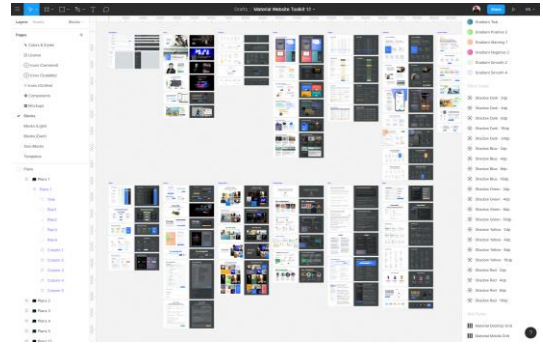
Drafts / Material Website Toolkit V1

Layers Assets

Pages
Colors & Fonts
Covers
Icons (General)
Icons (Socials)
Icons (Outline)
Components
Mockups
Demos
Blocks (Light)
Blocks (Dark)
Text Blocks
Templates

Frame
Demo 1
Demo 2
Demo 3
Demo 4
Demo 5

Share

Gradient Text
Gradient Pastel 2
Gradient Morning 1
Gradient Magenta 2
Gradient Smooth 3
Gradient Smooth 4

Shadow Dark - 0dp
Shadow Dark - 4dp
Shadow Dark - 8dp
Shadow Dark - 12dp
Shadow Dark - 16dp
Shadow Dark - 24dp
Shadow Blue - 0dp
Shadow Blue - 4dp
Shadow Blue - 8dp
Shadow Blue - 16dp
Shadow Green - 0dp
Shadow Green - 4dp
Shadow Green - 8dp
Shadow Green - 16dp
Shadow Yellow - 0dp
Shadow Yellow - 4dp
Shadow Yellow - 8dp
Shadow Yellow - 16dp
Shadow Red - 0dp
Shadow Red - 4dp
Shadow Red - 8dp
Shadow Red - 16dp

Material Desktop Grid
Material Mobile Grid